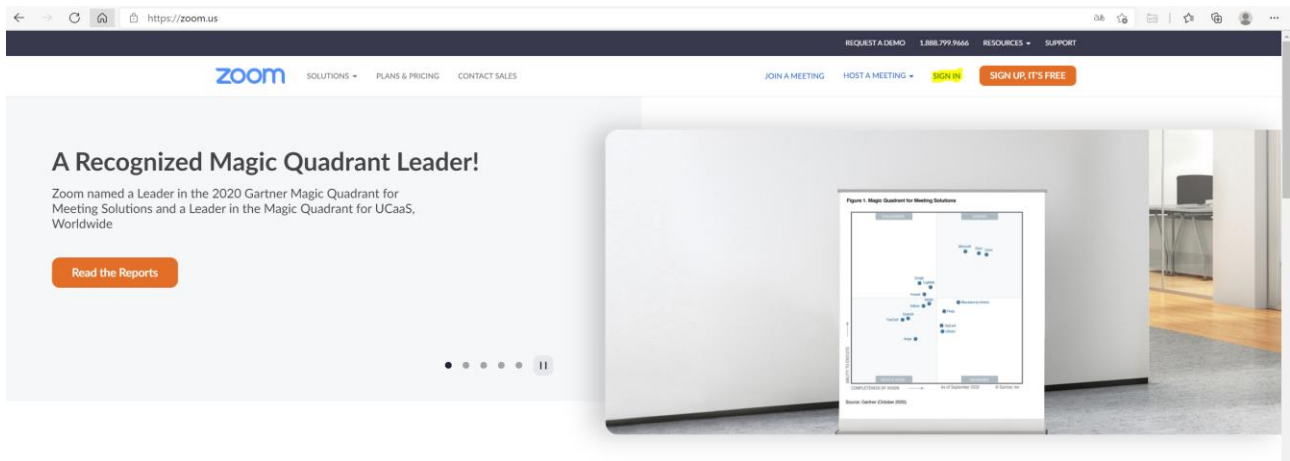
https://zoom.us

REQUEST A DEMO 1.888.799.9666 RESOURCES SUPPORT

zoom SOLUTIONS PLANS & PRICING CONTACT SALES JOIN A MEETING HOST A MEETING SIGN IN SIGN UP, IT'S FREE

A Recognized Magic Quadrant Leader!

Zoom named a Leader in the 2020 Gartner Magic Quadrant for Meeting Solutions and a Leader in the Magic Quadrant for UCaaS, Worldwide

Read the Reports

Figure 1. Magic Quadrant for Meeting Solutions

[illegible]

Source: Gartner (October 2020)